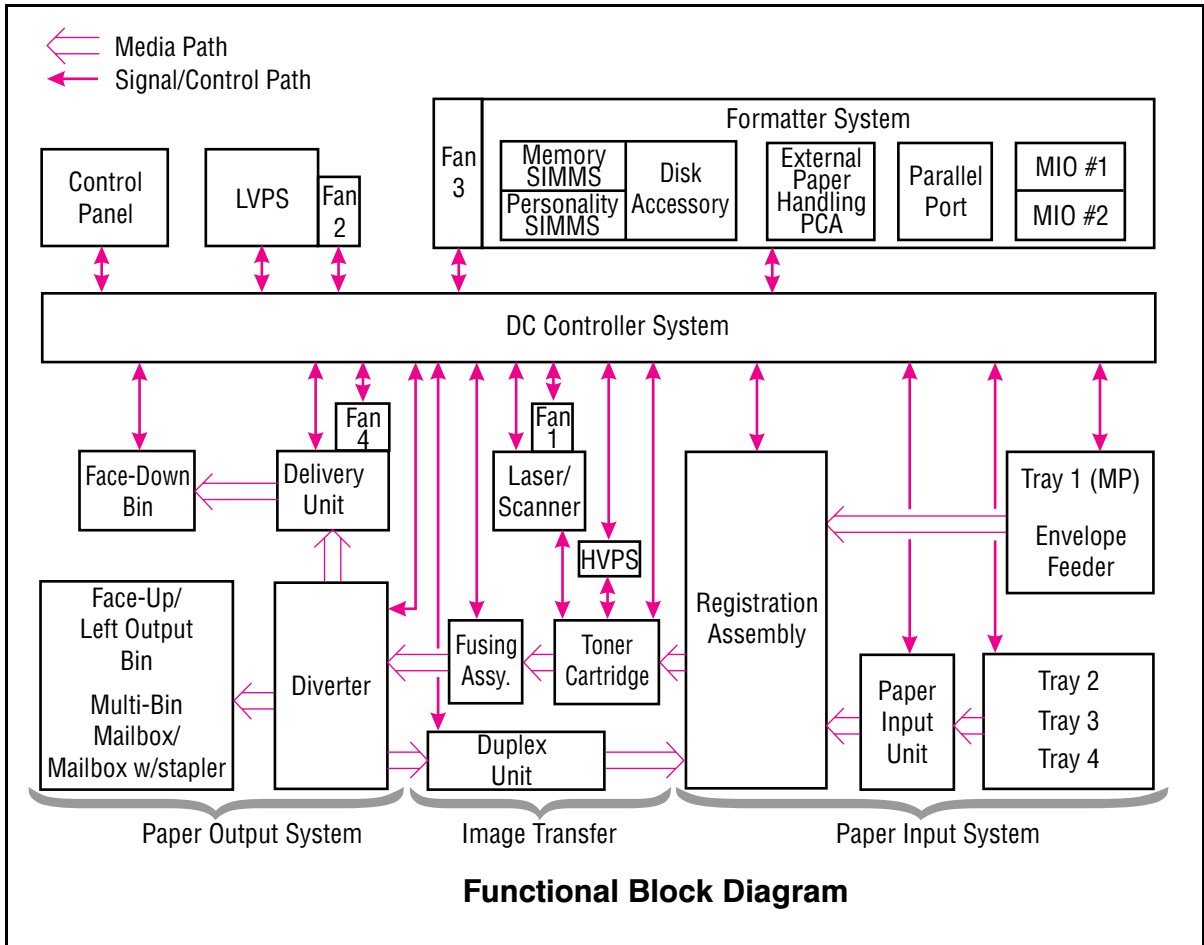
Media Path
Signal/Control Path

Formatter System
Fan 3
Memory SIMMS
Personality SIMMS
Disk Accessory
External Paper Handling PCA
Parallel Port
MIO #1
MIO #2

Control Panel
LVPS
Fan 2

DC Controller System

Fan 4
Fan 1
Face-Down Bin
Delivery Unit
Laser/ Scanner
HVPS
Registration Assembly
Tray 1 (MP)
Envelope Feeder
Face-Up/ Left Output Bin
Multi-Bin Mailbox/ Mailbox w/stapler
Diverter
Fusing Assy.
Toner Cartridge
Paper Input Unit
Tray 2
Tray 3
Tray 4
Duplex Unit

Paper Output System
Image Transfer
Paper Input System

Functional Block Diagram